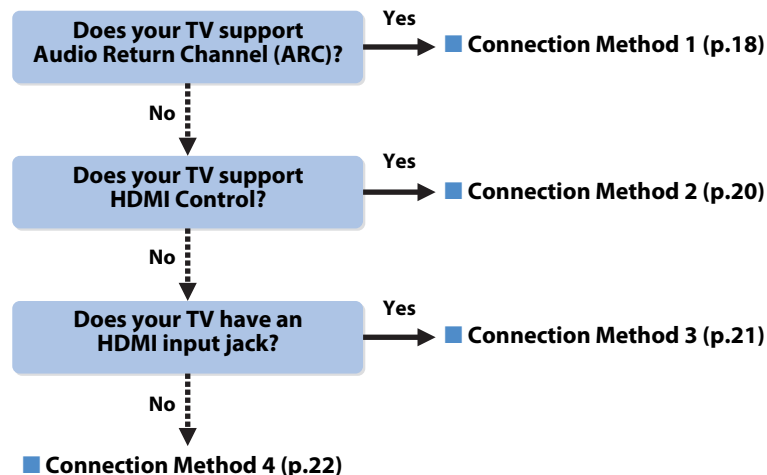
Does your TV support Audio Return Channel (ARC)?

Yes

Connection Method 1 (p.18)

No

Does your TV support HDMI Control?

Yes

Connection Method 2 (p.20)

No

Does your TV have an HDMI input jack?

Yes

Connection Method 3 (p.21)

No

Connection Method 4 (p.22)